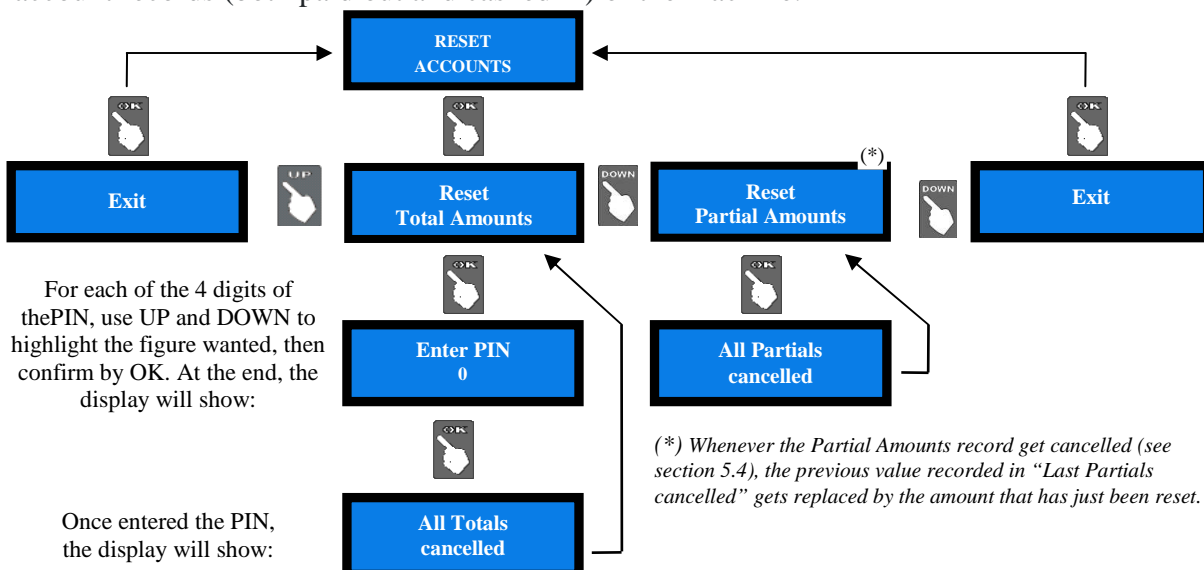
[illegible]

RESET ACCOUNTS

OK

Exit

UP

Reset Total Amounts

DOWN

(*)

Reset Partial Amounts

DOWN

Exit

OK

OK

For each of the 4 digits of thePIN, use UP and DOWN to highlight the figure wanted, then confirm by OK. At the end, the display will show:

OK

Enter PIN 0

OK

All Partials cancelled

OK

(*) Whenever the Partial Amounts record get cancelled (see section 5.4), the previous value recorded in "Last Partials cancelled" gets replaced by the amount that has just been reset.

Once entered the PIN, the display will show:

All Totals cancelled